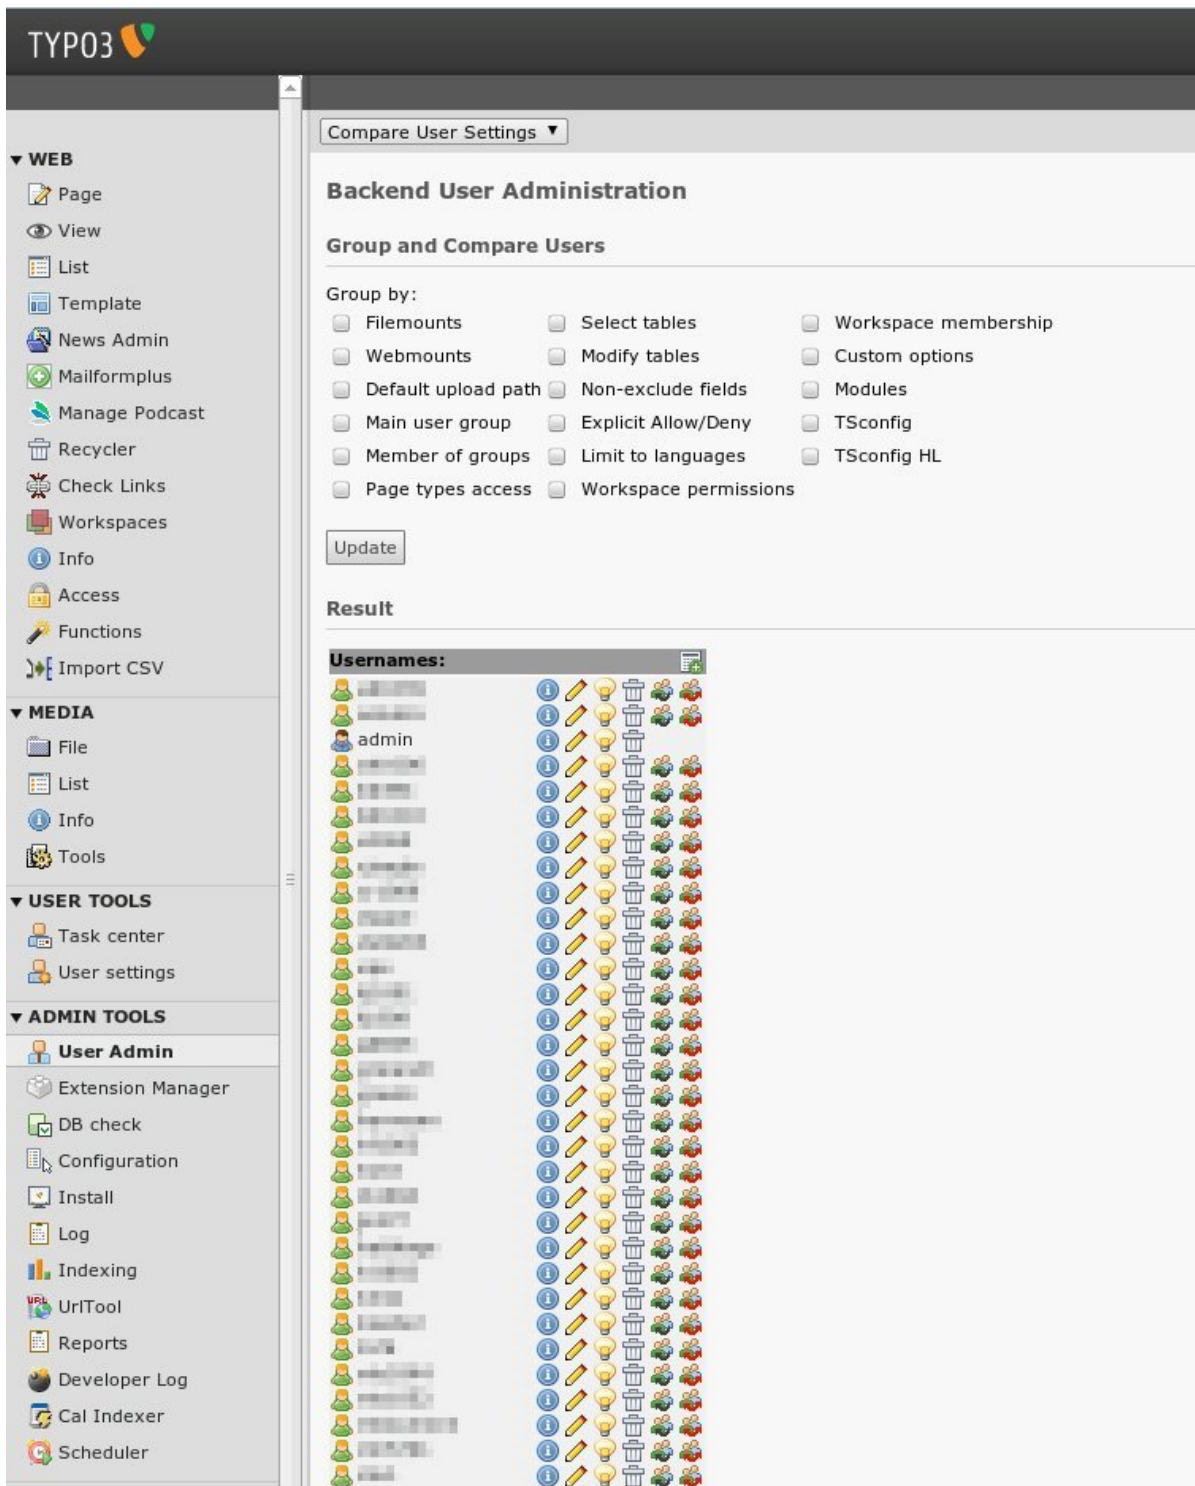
TYPO3

WEB
Page
View
List
Template
News Admin
Mailformplus
Manage Podcast
Recycler
Check Links
Workspaces
Info
Access
Functions
Import CSV

MEDIA
File
List
Info
Tools

USER TOOLS
Task center
User settings

ADMIN TOOLS
User Admin
Extension Manager
DB check
Configuration
Install
Log
Indexing
UrlTool
Reports
Developer Log
Cal Indexer
Scheduler

Compare User Settings

Backend User Administration

Group and Compare Users

Group by:
Filemounts
Webmounts
Default upload path
Main user group
Member of groups
Page types access
Select tables
Modify tables
Non-exclude fields
Explicit Allow/Deny
Limit to languages
Workspace permissions
Workspace membership
Custom options
Modules
TSconfig
TSconfig HL

Update

Result

Usernames:
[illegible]
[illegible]
admin
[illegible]